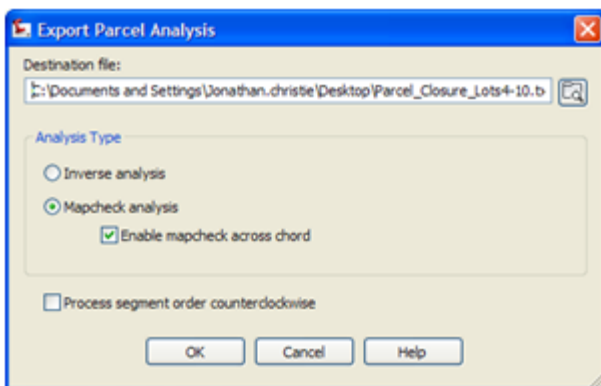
Export Parcel Analysis

Destination file:

:\Documents and Settings\Jonathan.christie\Desktop\Parcel_Closure_Lots4-10.t

Analysis Type

Inverse analysis

Mapcheck analysis

Enable mapcheck across chord

Process segment order counterclockwise

OK

Cancel

Help